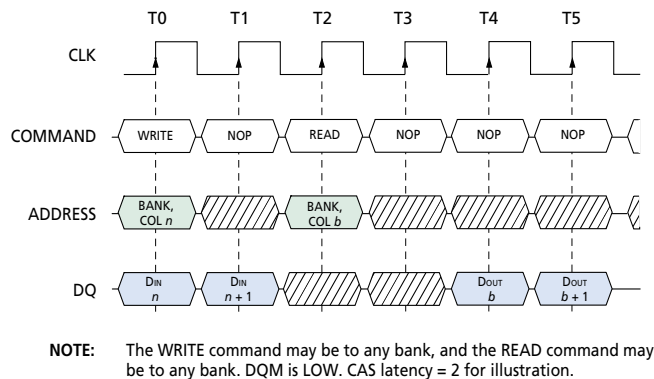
T0 T1 T2 T3 T4 T5

CLK

COMMAND WRITE NOP READ NOP NOP NOP

ADDRESS BANK, COL $n$ BANK, COL $b$

DQ $D_{IN}$ $n$ $D_{IN}$ $n+1$ $D_{OUT}$ $b$ $D_{OUT}$ $b+1$

NOTE: The WRITE command may be to any bank, and the READ command may be to any bank. DQM is LOW. CAS latency = 2 for illustration.